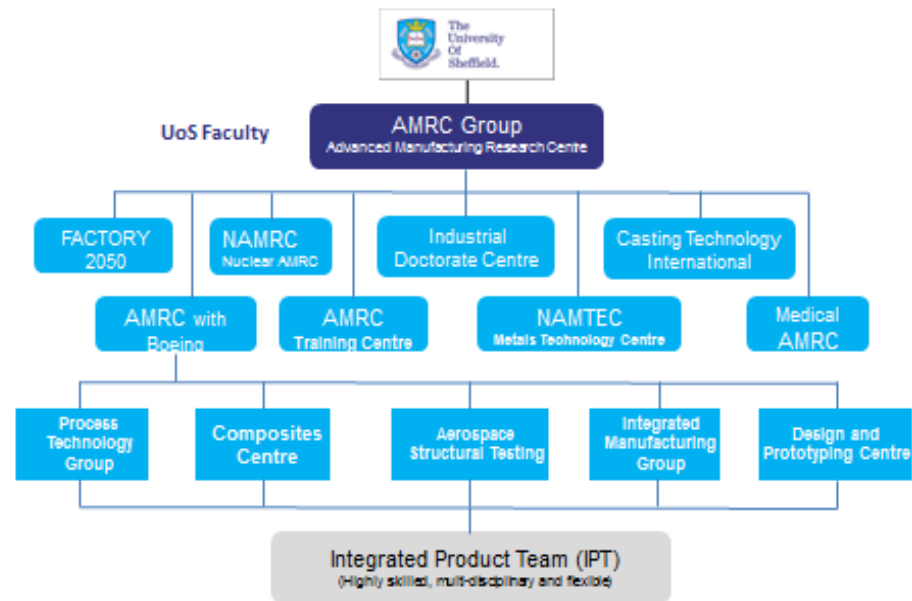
The University Of Sheffield.

UoS Faculty

AMRC Group
Advanced Manufacturing Research Centre

FACTORY 2050

NAMRC
Nuclear AMRC

Industrial Doctorate Centre

Casting Technology International

AMRC with Boeing

AMRC
Training Centre

NAMTEC
Metals Technology Centre

Medical AMRC

Process Technology Group

Composites Centre

Aerospace Structural Testing

Integrated Manufacturing Group

Design and Prototyping Centre

Integrated Product Team (IPT)
(Highly skilled, multi-disciplinary and flexible)